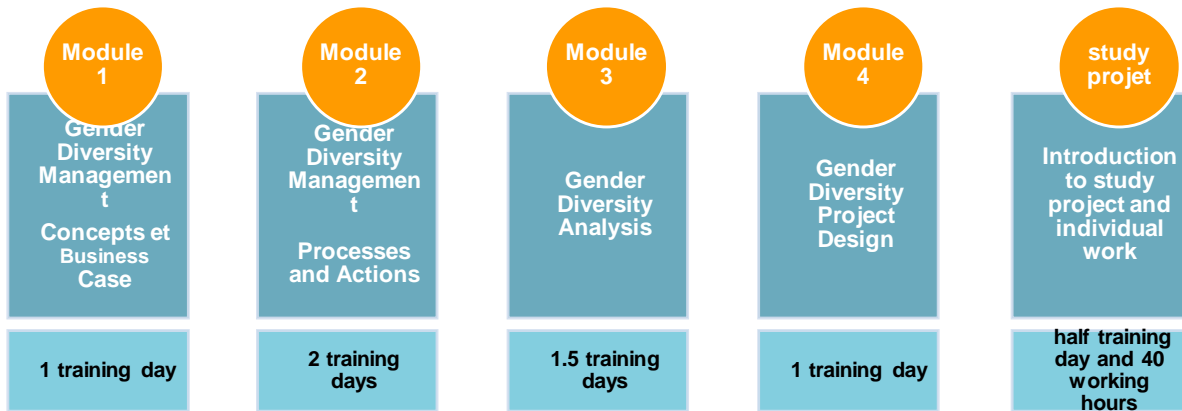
Module 1

Gender Diversity Management

Concepts et Business Case

1 training day

Module 2

Gender Diversity Management

Processes and Actions

2 training days

Module 3

Gender Diversity Analysis

1.5 training days

Module 4

Gender Diversity Project Design

1 training day

study projet

Introduction to study project and individual work

half training day and 40 working hours